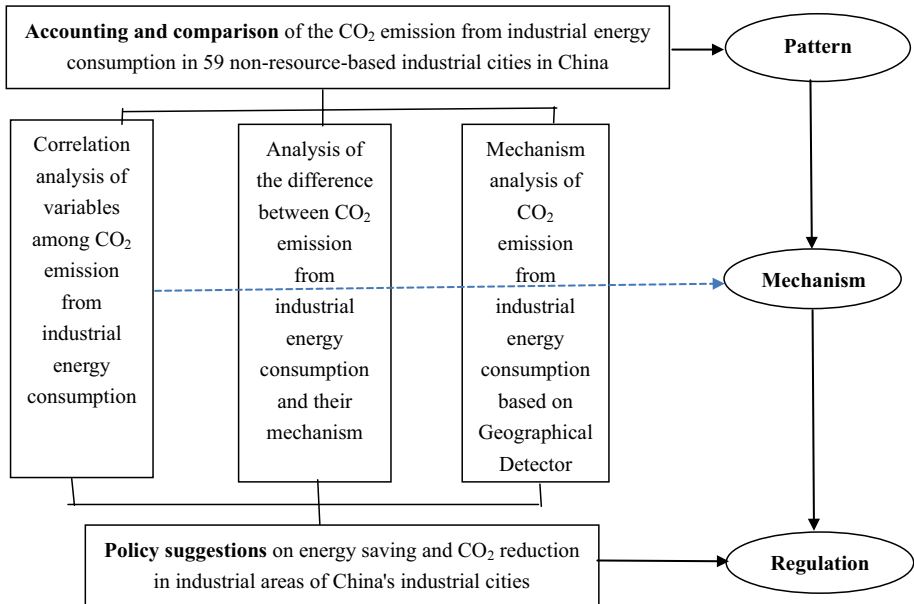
**Accounting and comparison** of the $CO_2$ emission from industrial energy consumption in 59 non-resource-based industrial cities in China

**Pattern**

Correlation analysis of variables among $CO_2$ emission from industrial energy consumption

Analysis of the difference between $CO_2$ emission from industrial energy consumption and their mechanism

Mechanism analysis of $CO_2$ emission from industrial energy consumption based on Geographical Detector

**Mechanism**

**Policy suggestions** on energy saving and $CO_2$ reduction in industrial areas of China's industrial cities

**Regulation**